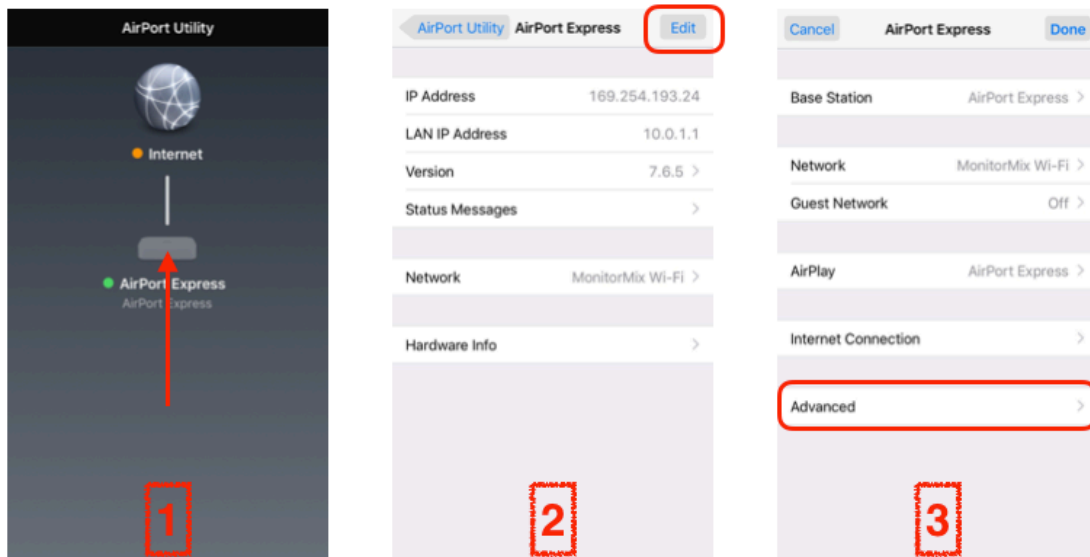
AirPort Utility

Internet

AirPort Express
AirPort Express

1

AirPort Utility AirPort Express Edit

IP Address 169.254.193.24
LAN IP Address 10.0.1.1
Version 7.6.5
Status Messages

Network MonitorMix Wi-Fi

Hardware Info

2

Cancel AirPort Express Done

Base Station AirPort Express

Network MonitorMix Wi-Fi
Guest Network Off

AirPlay AirPort Express

Internet Connection

Advanced

3